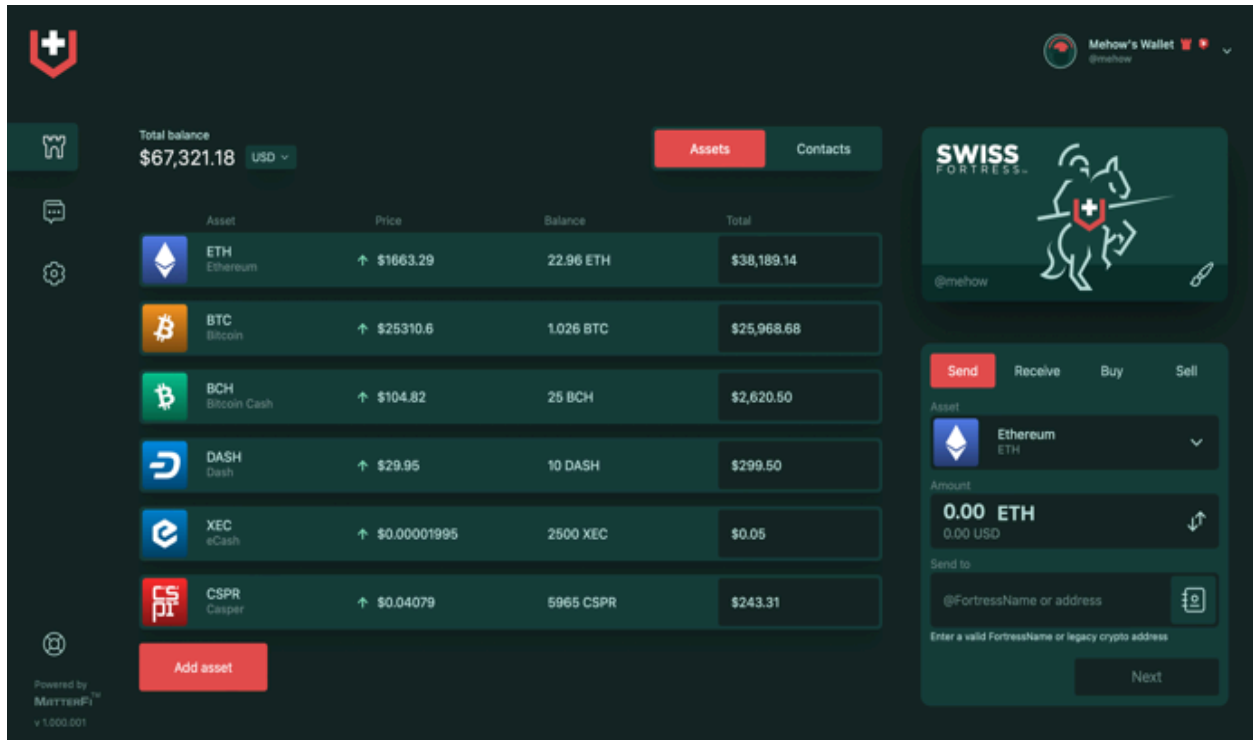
Mehow's Wallet
@mehow

Total balance
$67,321.18 USD

Assets Contacts

| Asset | Price | Balance | Total |
|---|---|---|---|
| ETH Ethereum | $1663.29 | 22.96 ETH | $38,189.14 |
| BTC Bitcoin | $25310.6 | 1.026 BTC | $25,968.68 |
| BCH Bitcoin Cash | $104.82 | 25 BCH | $2,620.50 |
| DASH Dash | $29.95 | 10 DASH | $299.50 |
| XEC eCash | $0.00001995 | 2500 XEC | $0.05 |
| CSPR Casper | $0.04079 | 5965 CSPR | $243.31 |

Add asset

SWISS FORTRESS™
@mehow

Send Receive Buy Sell

Asset
Ethereum
ETH

Amount
0.00 ETH
0.00 USD

Send to
@FortressName or address
Enter a valid FortressName or legacy crypto address

Next

Powered by
MATTERFI™
v 1.000.001